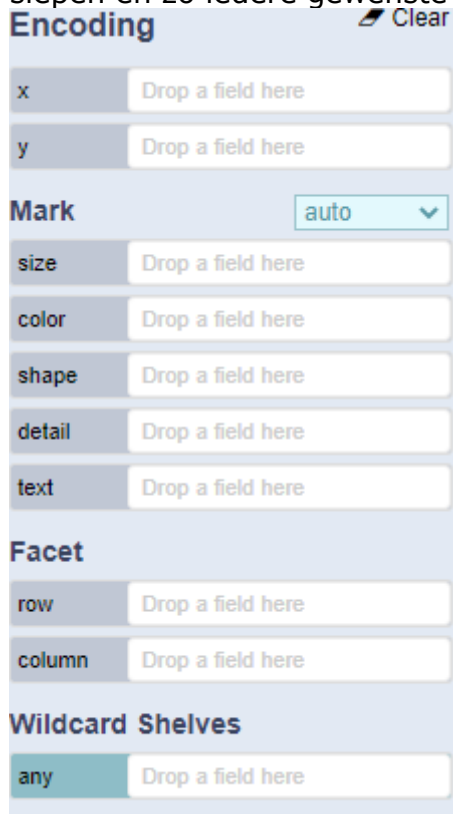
slepen en zo iedere gewenste

Encoding

Clear

x Drop a field here

y Drop a field here

Mark

auto

size Drop a field here

color Drop a field here

shape Drop a field here

detail Drop a field here

text Drop a field here

Facet

row Drop a field here

column Drop a field here

Wildcard Shelves

any Drop a field here